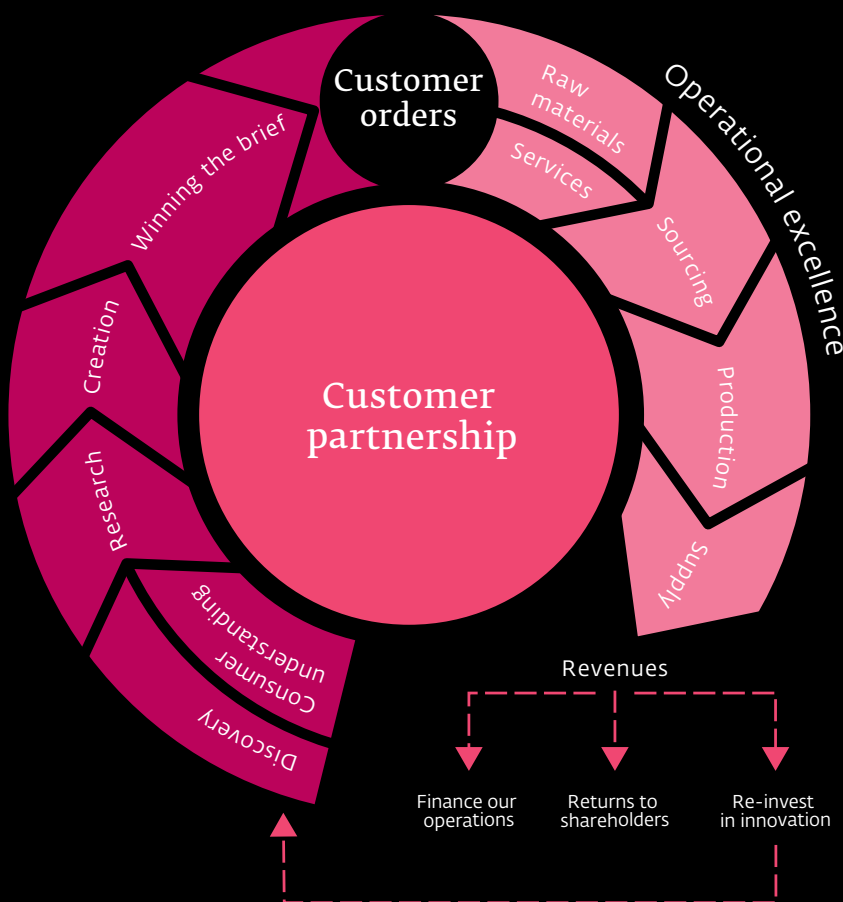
Customer orders

Raw materials

Services

Operational excellence

Sourcing

Production

Supply

Winning the brief

Creation

Research

Consumer understanding

Discovery

Customer partnership

Revenues

Finance our operations

Returns to shareholders

Re-invest in innovation